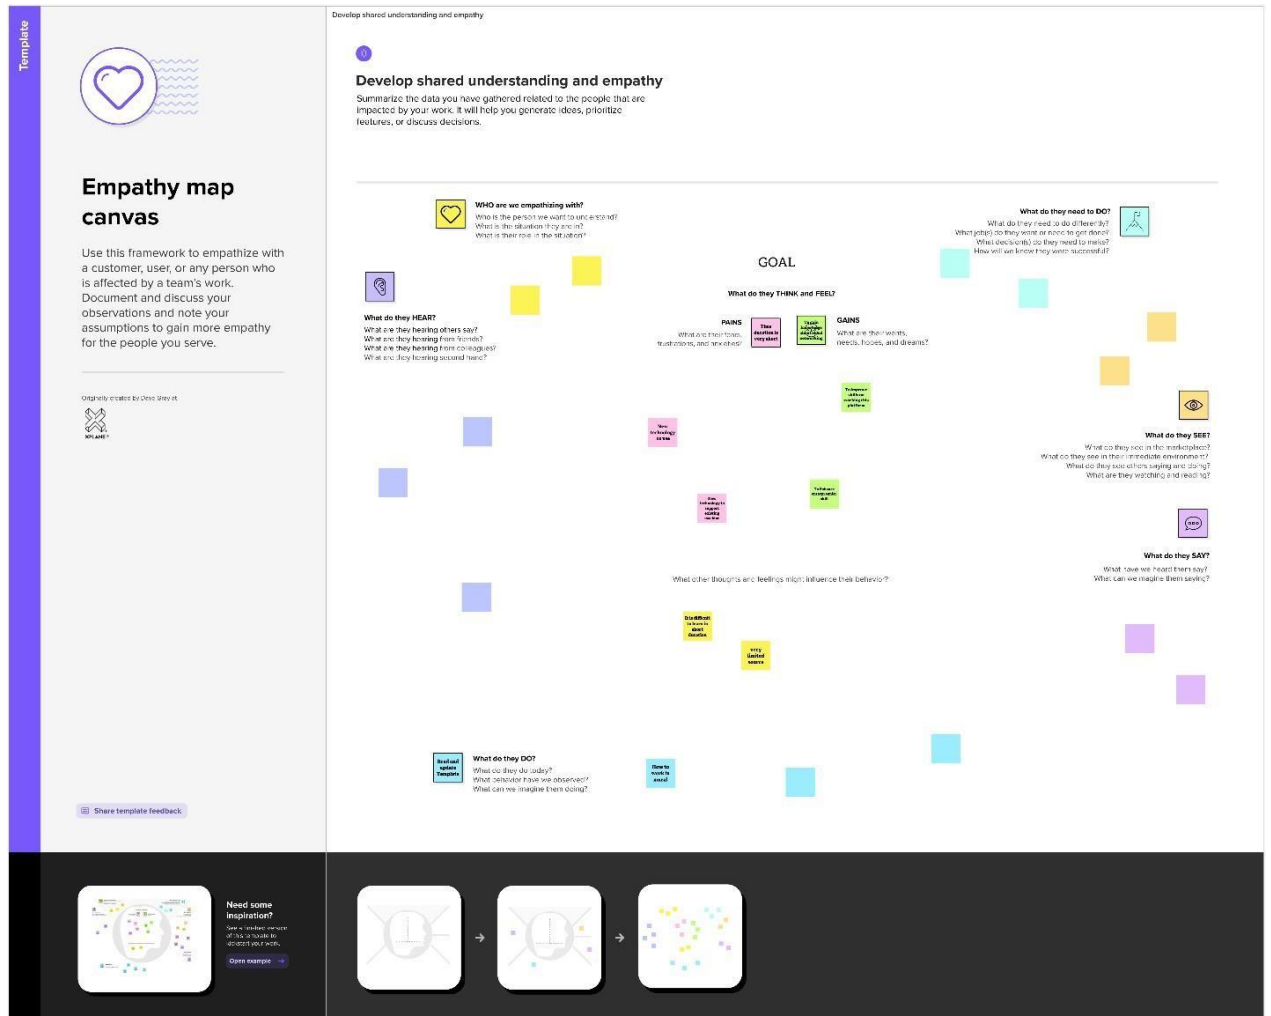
Template

Empathy map canvas

Use this framework to empathize with a customer, user, or any person who is affected by a team's work. Document and discuss your observations and note your assumptions to gain more empathy for the people you serve.

Originally created by Dave Gray at
XPLANE

Share template feedback

Need some inspiration?
See a finished version of this template to kickstart your work.
Open example

Develop shared understanding and empathy

Develop shared understanding and empathy
Summarize the data you have gathered related to the people that are impacted by your work. It will help you generate ideas, prioritize features, or discuss decisions.

WHO are we empathizing with?
Who is the person we want to understand?
What is the situation they are in?
What is their role in the situation?

GOAL

What do they THINK and FEEL?

PAINS
What are their fears, frustrations, and anxieties?

GAINS
What are their wants, needs, hopes, and dreams?

What do they need to DO?
What do they need to do differently?
What job(s) do they want or need to get done?
What decision(s) do they need to make?
How will we know they were successful?

What do they HEAR?
What are they hearing others say?
What are they hearing from friends?
What are they hearing from colleagues?
What are they hearing second-hand?

What do they SEE?
What do they see in the marketplace?
What do they see in their immediate environment?
What do they see others saying and doing?
What are they watching and reading?

What do they SAY?
What have we heard them say?
What can we imagine them saying?

What other thoughts and feelings might influence their behavior?

What do they DO?
What do they do today?
What behavior have we observed?
What can we imagine them doing?

Thea duration is very short
New technology areas
Its difficult to learn in short duration
very limited source
Read and update Template
How to work in excel